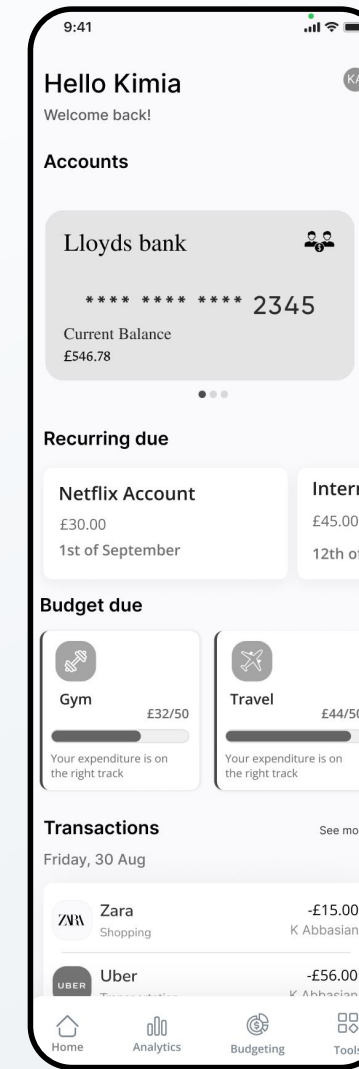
9:41

Hello Kimia
Welcome back!

KA

Accounts

Lloyds bank

**** **** **** 2345

Current Balance
£546.78

Recurring due

Netflix Account
£30.00
1st of September

Intern
£45.00
12th o

Budget due

Gym
£32/50
Your expenditure is on the right track

Travel
£44/50
Your expenditure is on the right track

Transactions
See mo

Friday, 30 Aug

ZARA Zara
Shopping
-£15.00
K Abbasian

UBER Uber
-£56.00
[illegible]

Home
Analytics
Budgeting
Tools